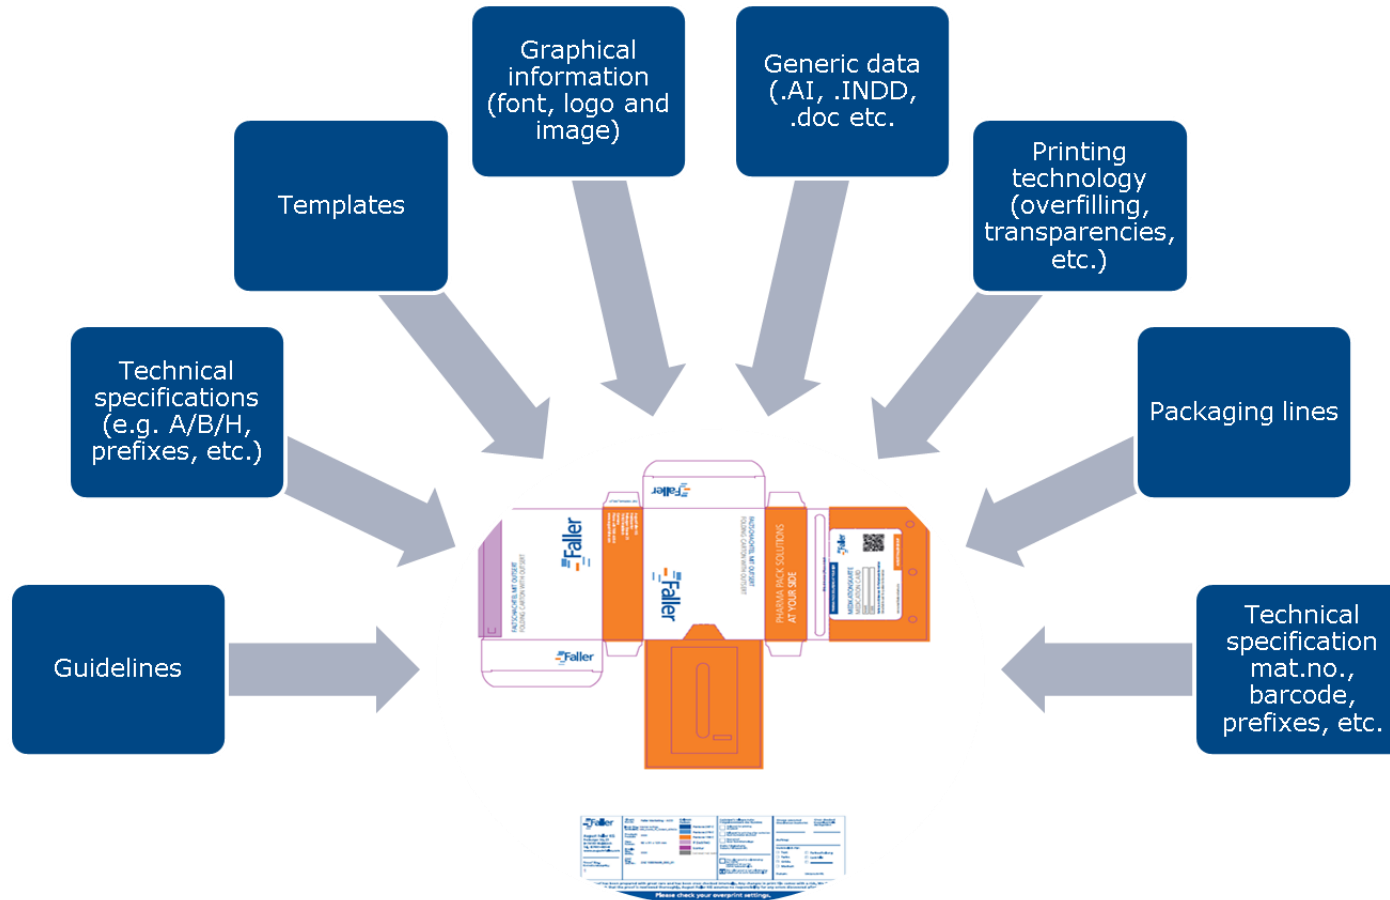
Graphical information (font, logo and image)

Generic data (.AI, .INDD, .doc etc.

Templates

Printing technology (overfilling, transparencies, etc.)

Technical specifications (e.g. A/B/H, prefixes, etc.)

Packaging lines

Guidelines

Technical specification mat.no., barcode, prefixes, etc.

Faller

Faller

Faller

Faller

PHARMA PACK SOLUTIONS AT YOUR SIDE

FALTSCHACHTEL MIT OUTSERT
FOLDING CARTON WITH OUTSERT

MEDIKATIONSKARTE
MEDICATION CARD

Faller

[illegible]

Please check your overprint settings.